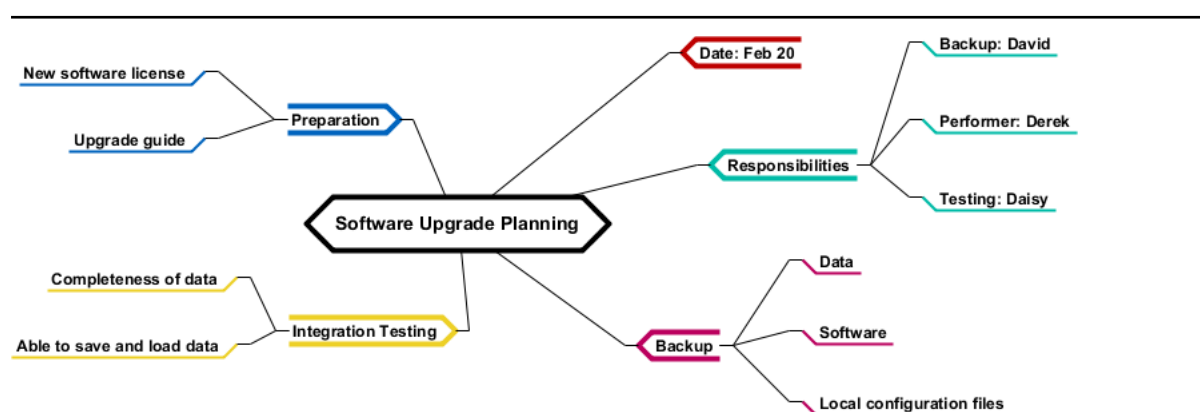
Software Upgrade Planning

Preparation

New software license

Upgrade guide

Date: Feb 20

Responsibilities

Backup: David

Performer: Derek

Testing: Daisy

Integration Testing

Completeness of data

Able to save and load data

Backup

Data

Software

Local configuration files